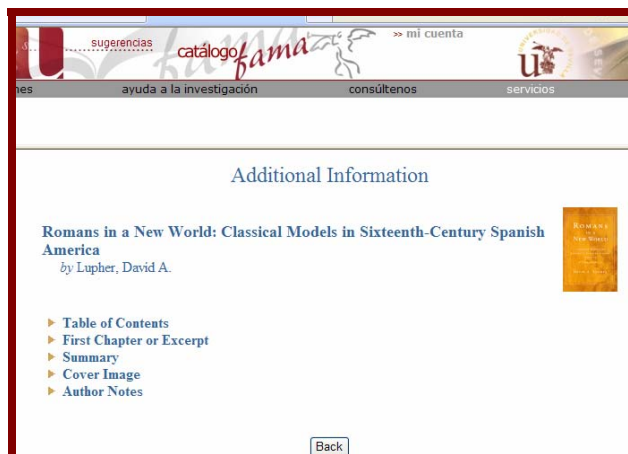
sugerencias catálogo fama

>> mi cuenta

nes ayuda a la investigación consúltenos servicios

Additional Information

Romans in a New World: Classical Models in Sixteenth-Century Spanish America
by Lupher, David A.

ROMANS IN A NEW WORLD

▸ Table of Contents
▸ First Chapter or Excerpt
▸ Summary
▸ Cover Image
▸ Author Notes

Back